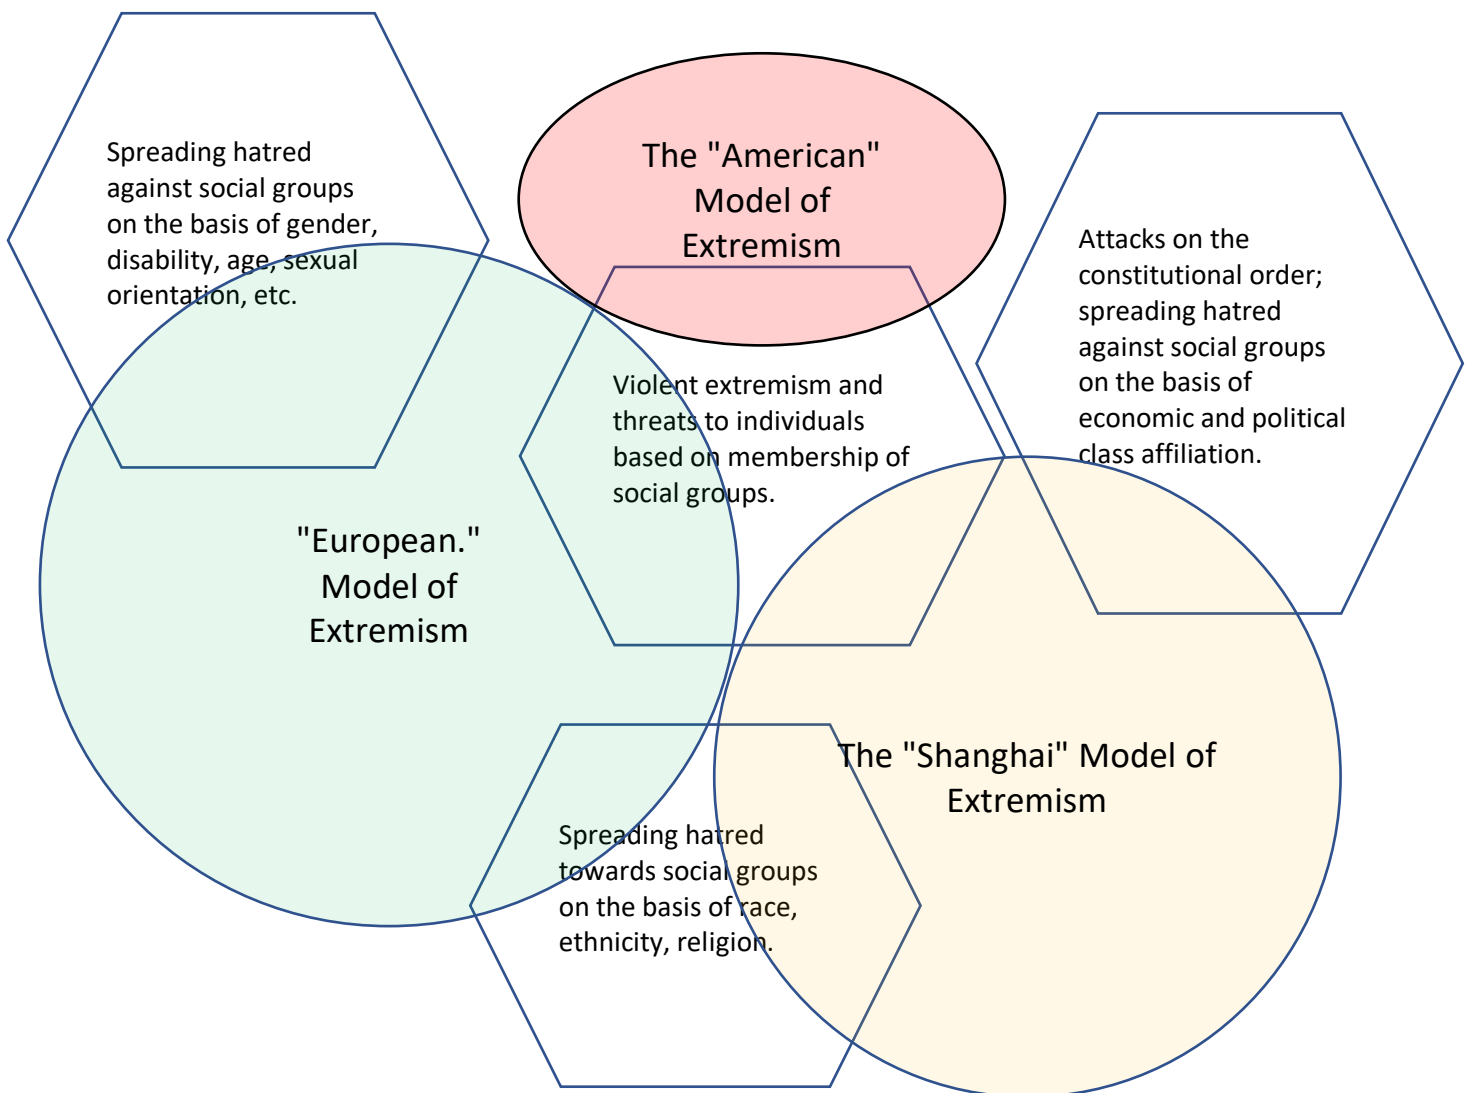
Spreading hatred against social groups on the basis of gender, disability, age, sexual orientation, etc.

The "American" Model of Extremism

Attacks on the constitutional order; spreading hatred against social groups on the basis of economic and political class affiliation.

Violent extremism and threats to individuals based on membership of social groups.

"European." Model of Extremism

The "Shanghai" Model of Extremism

Spreading hatred towards social groups on the basis of race, ethnicity, religion.